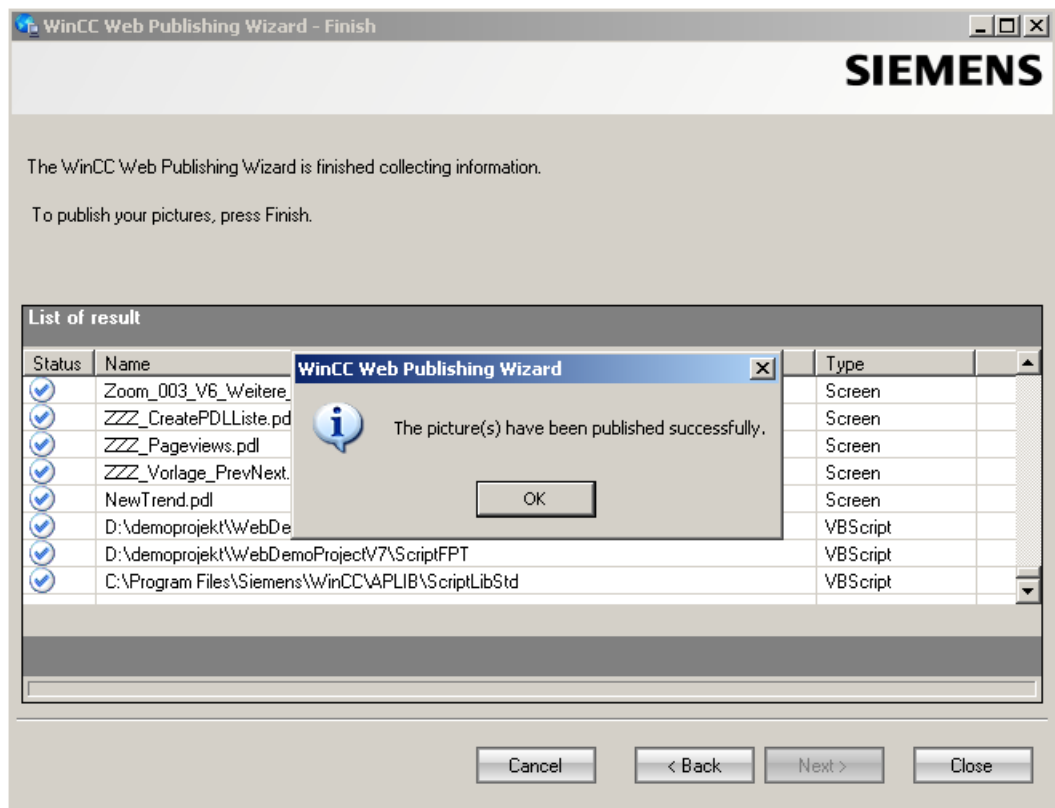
WinCC Web Publishing Wizard - Finish

SIEMENS

The WinCC Web Publishing Wizard is finished collecting information.

To publish your pictures, press Finish.

List of result

| Status | Name | Type |
|---|---|---|
| | Zoom_003_V6_Weitere_ | Screen |
| | ZZZ_CreatePDLListe.pd | Screen |
| | ZZZ_Pageviews.pdl | Screen |
| | ZZZ_Vorlage_PrevNext. | Screen |
| | NewTrend.pdl | Screen |
| | D:\demoprojekt\WebDe | VBScript |
| | D:\demoprojekt\WebDemoProjectV7\ScriptFPT | VBScript |
| | C:\Program Files\Siemens\WinCC\APLIB\ScriptLibStd | VBScript |

WinCC Web Publishing Wizard

The picture(s) have been published successfully.

OK

Cancel
< Back
Next >
Close